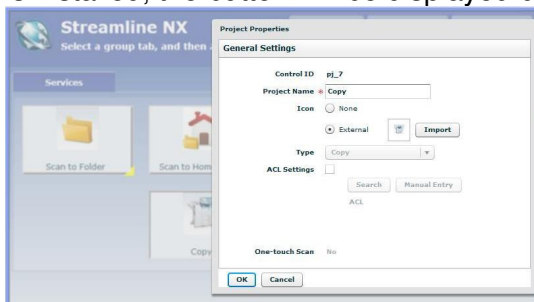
Streamline NX
Select a group tab, and then

Services

Scan to Folder
Scan to Hom
Copy

Project Properties
General Settings

Control ID pj_7
Project Name * Copy
Icon None
External Import
Type Copy
ACL Settings
Search Manual Entry
ACL

One-touch Scan No

OK Cancel